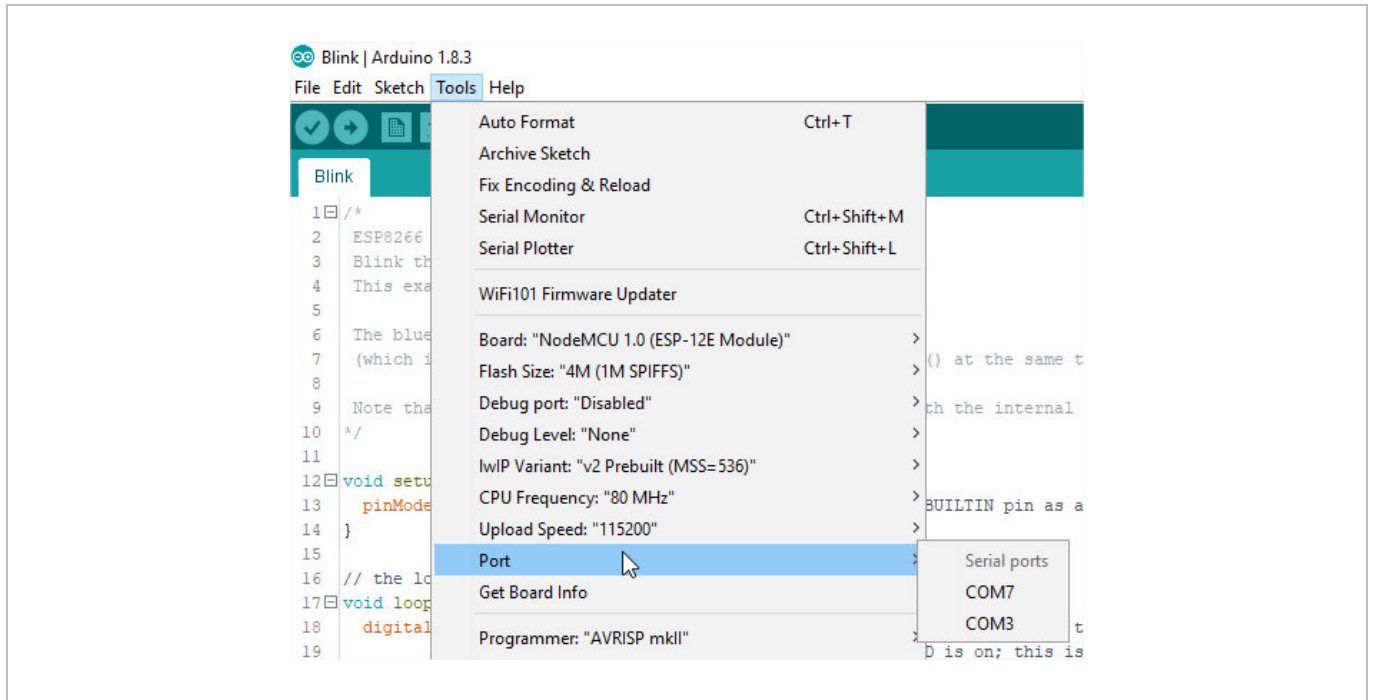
Blink | Arduino 1.8.3

File Edit Sketch Tools Help

Blink

1 /*
2 ESP8266
3 Blink th
4 This exa
5
6 The blue
7 (which i
8
9 Note tha
10 */
11
12 void setu
13 pinMode
14 }
15
16 // the lo
17 void loop
18 digital
19

() at the same t

th the internal

BUILTIN pin as a

t

D is on; this is

Auto Format Ctrl+T
Archive Sketch
Fix Encoding & Reload
Serial Monitor Ctrl+Shift+M
Serial Plotter Ctrl+Shift+L

WiFi101 Firmware Updater

Board: "NodeMCU 1.0 (ESP-12E Module)"
Flash Size: "4M (1M SPIFFS)"
Debug port: "Disabled"
Debug Level: "None"
lwIP Variant: "v2 Prebuilt (MSS=536)"
CPU Frequency: "80 MHz"
Upload Speed: "115200"
Port
Get Board Info

Programmer: "AVRISP mkII"

Serial ports
COM7
COM3